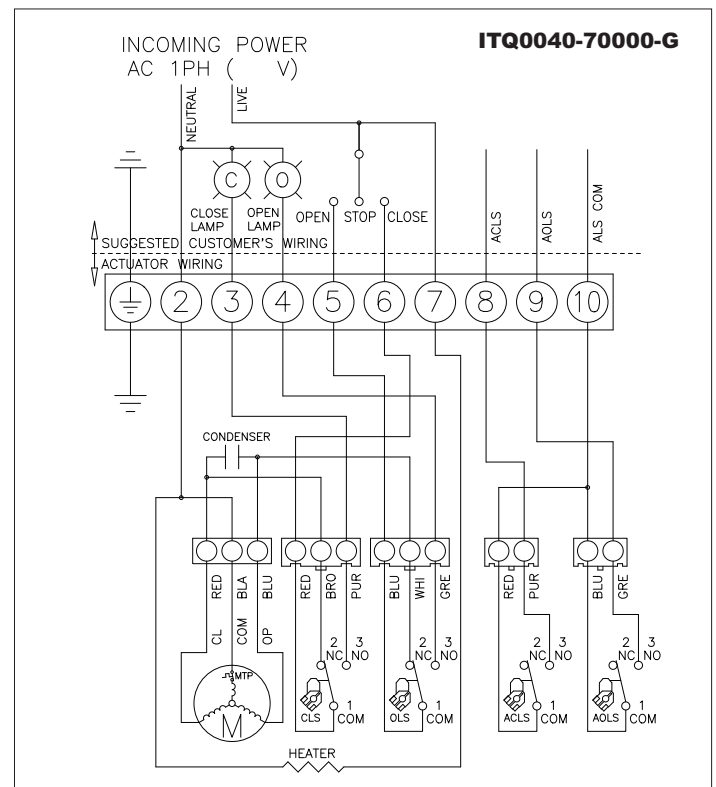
INCOMING POWER
AC 1PH ( V)

ITQ0040-70000-G

NEUTRAL
LIVE

C
O
CLOSE LAMP
OPEN LAMP
OPEN
STOP
CLOSE
ACLS
AOLS
ALS COM

SUGGESTED CUSTOMER'S WIRING
ACTUATOR WIRING

2 3 4 5 6 7 8 9 10

CONDENSER

RED BLA BLU
RED BRO PUR
BLU WHI GRE
RED PUR
BLU GRE

CL COM OP
MTP
M

2 NC 3 NO
CLS
1 COM

2 NC 3 NO
OLS
1 COM

2 NC 3 NO
ACLS
1 COM

2 NC 3 NO
AOLS
1 COM

HEATER